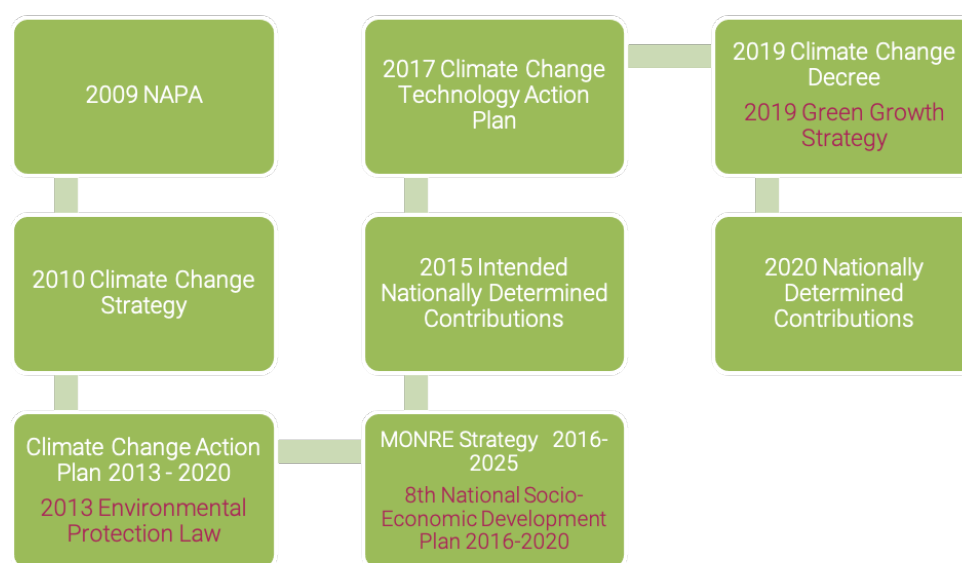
2009 NAPA

2010 Climate Change Strategy

Climate Change Action Plan 2013 - 2020

2013 Environmental Protection Law

MONRE Strategy 2016-2025

8th National Socio-Economic Development Plan 2016-2020

2015 Intended Nationally Determined Contributions

2017 Climate Change Technology Action Plan

2019 Climate Change Decree

2019 Green Growth Strategy

2020 Nationally Determined Contributions